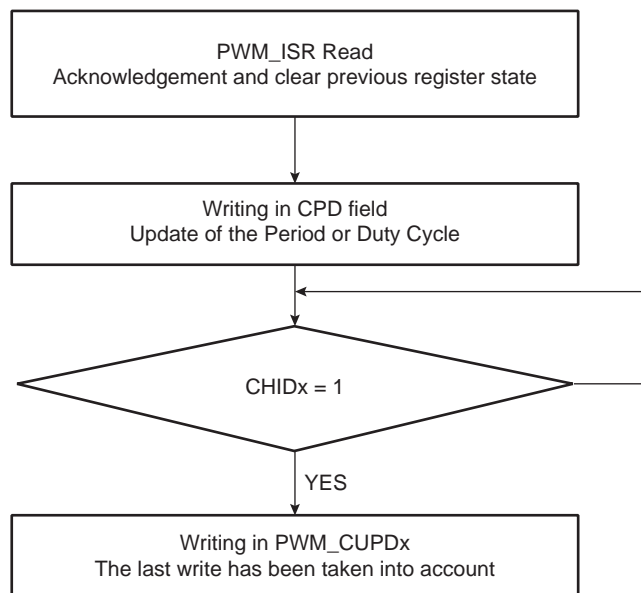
PWM_ISR Read
Acknowledgement and clear previous register state

Writing in CPD field
Update of the Period or Duty Cycle

CHIDx = 1

YES

Writing in PWM_CUPDx
The last write has been taken into account